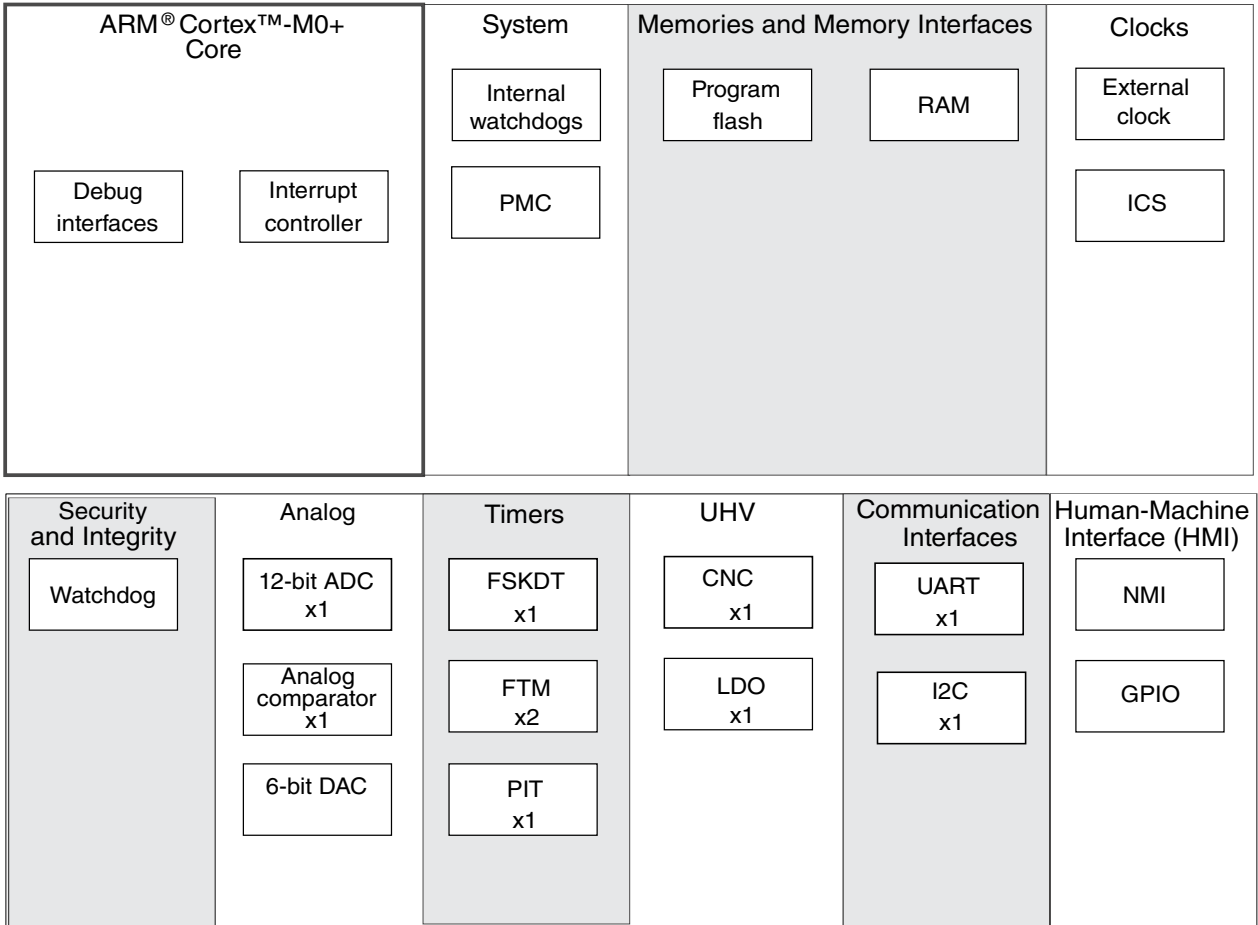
ARM® Cortex™-M0+ Core

Debug interfaces

Interrupt controller

System

Internal watchdogs

PMC

Memories and Memory Interfaces

Program flash

RAM

Clocks

External clock

ICS

Security and Integrity

Watchdog

Analog

12-bit ADC x1

Analog comparator x1

6-bit DAC

Timers

FSKDT x1

FTM x2

PIT x1

UHV

CNC x1

LDO x1

Communication Interfaces

UART x1

I2C x1

Human-Machine Interface (HMI)

NMI

GPIO